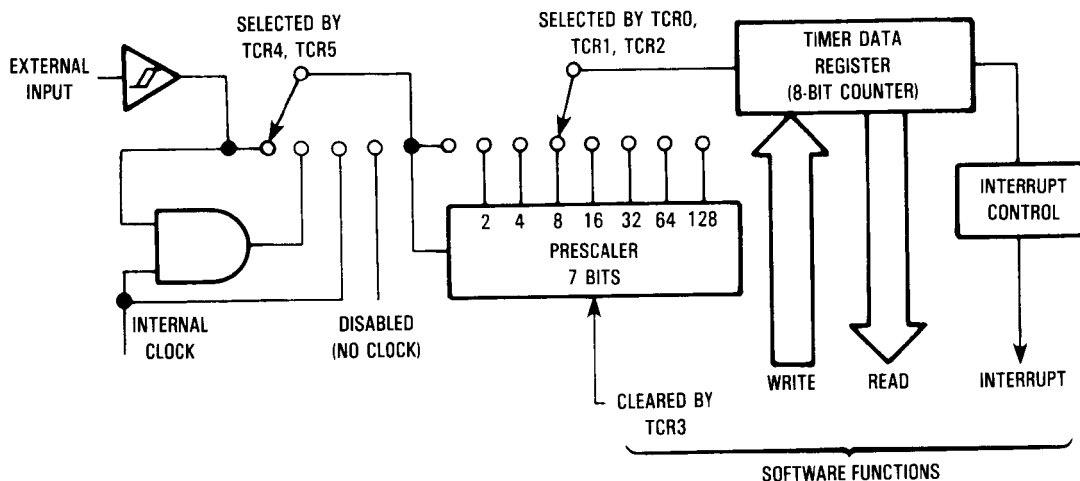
SELECTED BY TCR4, TCR5

SELECTED BY TCR0, TCR1, TCR2

TIMER DATA REGISTER (8-BIT COUNTER)

EXTERNAL INPUT

INTERRUPT CONTROL

2 4 8 16 32 64 128

PRESCALER 7 BITS

INTERNAL CLOCK

DISABLED (NO CLOCK)

WRITE

READ

INTERRUPT

CLEARED BY TCR3

SOFTWARE FUNCTIONS